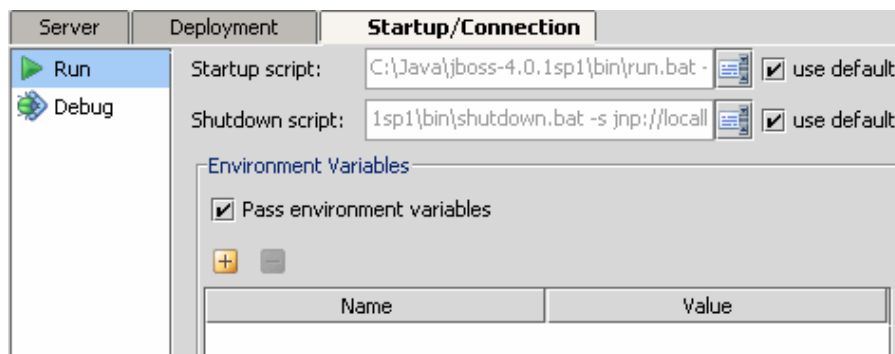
Server | Deployment | Startup/Connection

Run
Debug

Startup script: C:\Java\jboss-4.0.1sp1\bin\run.bat - use default

Shutdown script: 1sp1\bin\shutdown.bat -s jnp://locall use default

Environment Variables

Pass environment variables

| Name | Value |
|---|---|